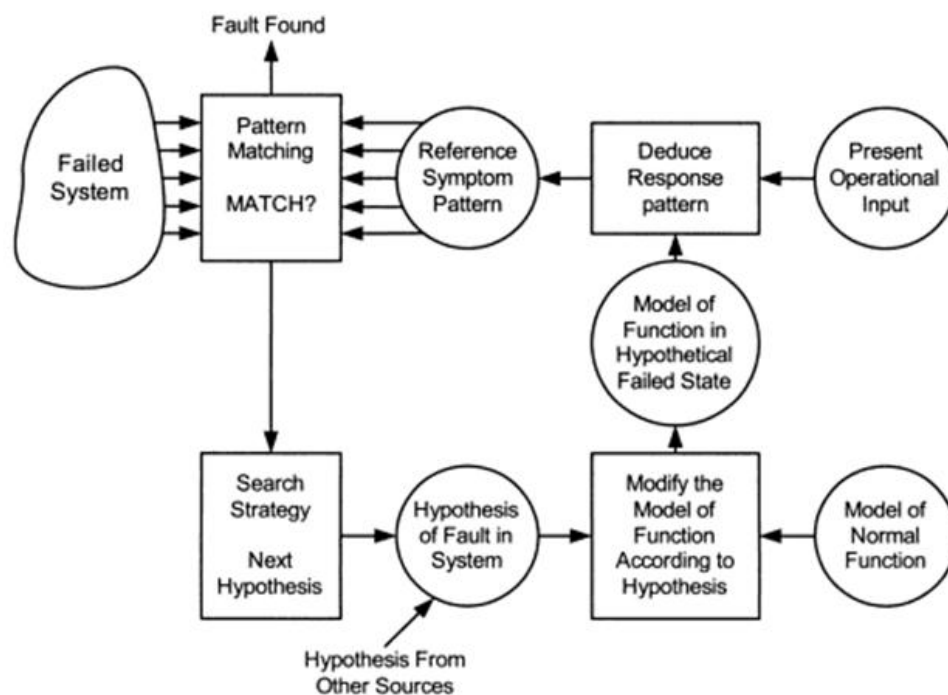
Fault Found

Failed System

Pattern Matching

MATCH?

Reference Symptom Pattern

Deduce Response pattern

Present Operational Input

Model of Function in Hypothetical Failed State

Search Strategy

Next Hypothesis

Hypothesis of Fault in System

Modify the Model of Function According to Hypothesis

Model of Normal Function

Hypothesis From Other Sources